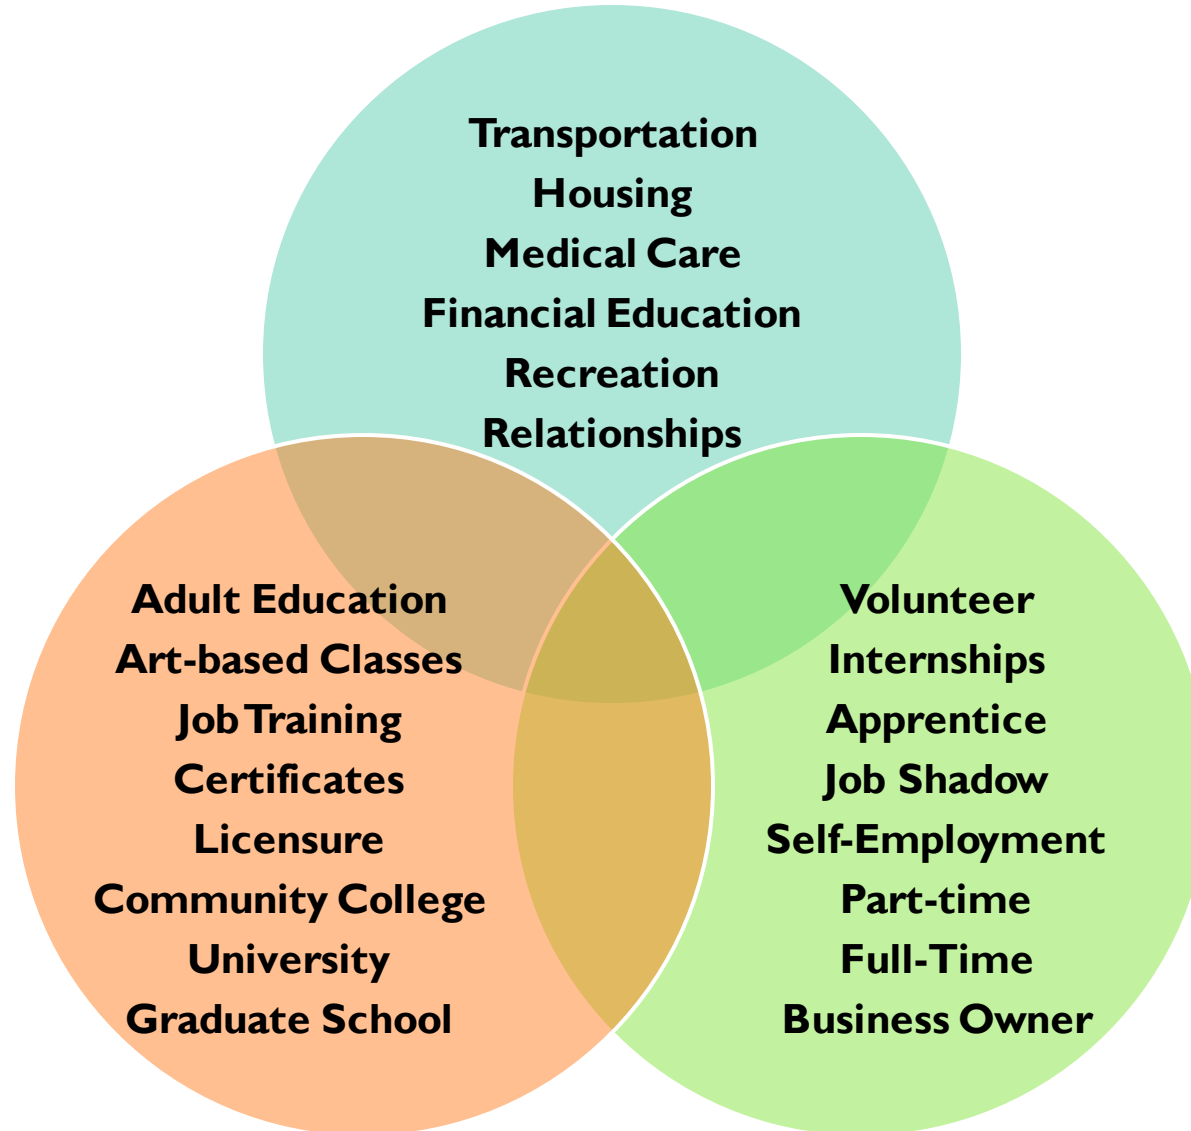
Transportation
Housing
Medical Care
Financial Education
Recreation
Relationships

Adult Education
Art-based Classes
Job Training
Certificates
Licensure
Community College
University
Graduate School

Volunteer
Internships
Apprentice
Job Shadow
Self-Employment
Part-time
Full-Time
Business Owner